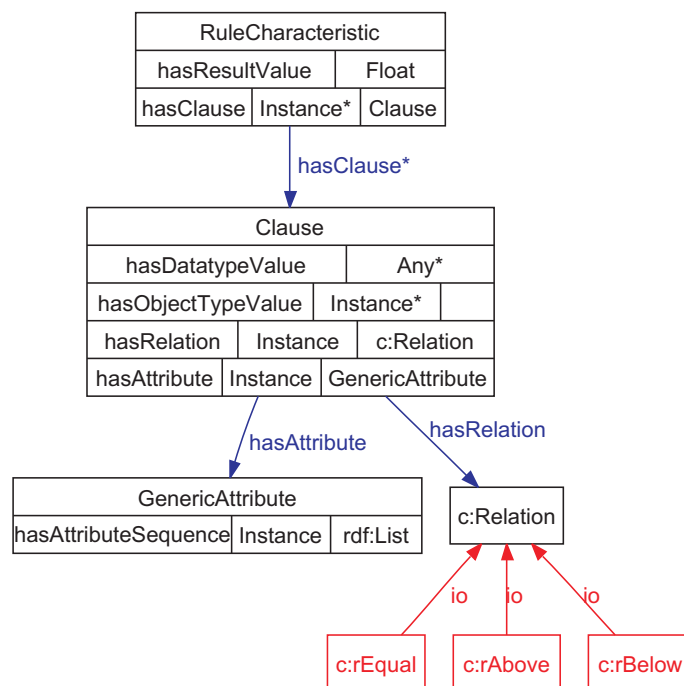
RuleCharacteristic

| hasResultValue | Float | |
|---|---|---|
| hasClause | Instance* | Clause |

hasClause*

Clause

| hasDatatypeValue | Any* | |
|---|---|---|
| hasObjectTypeValue | Instance* | |
| hasRelation | Instance | c:Relation |
| hasAttribute | Instance | GenericAttribute |

hasAttribute

hasRelation

GenericAttribute

| hasAttributeSequence | Instance | rdf:List |
|---|---|---|

c:Relation

io

io

io

c:rEqual

c:rAbove

c:rBelow